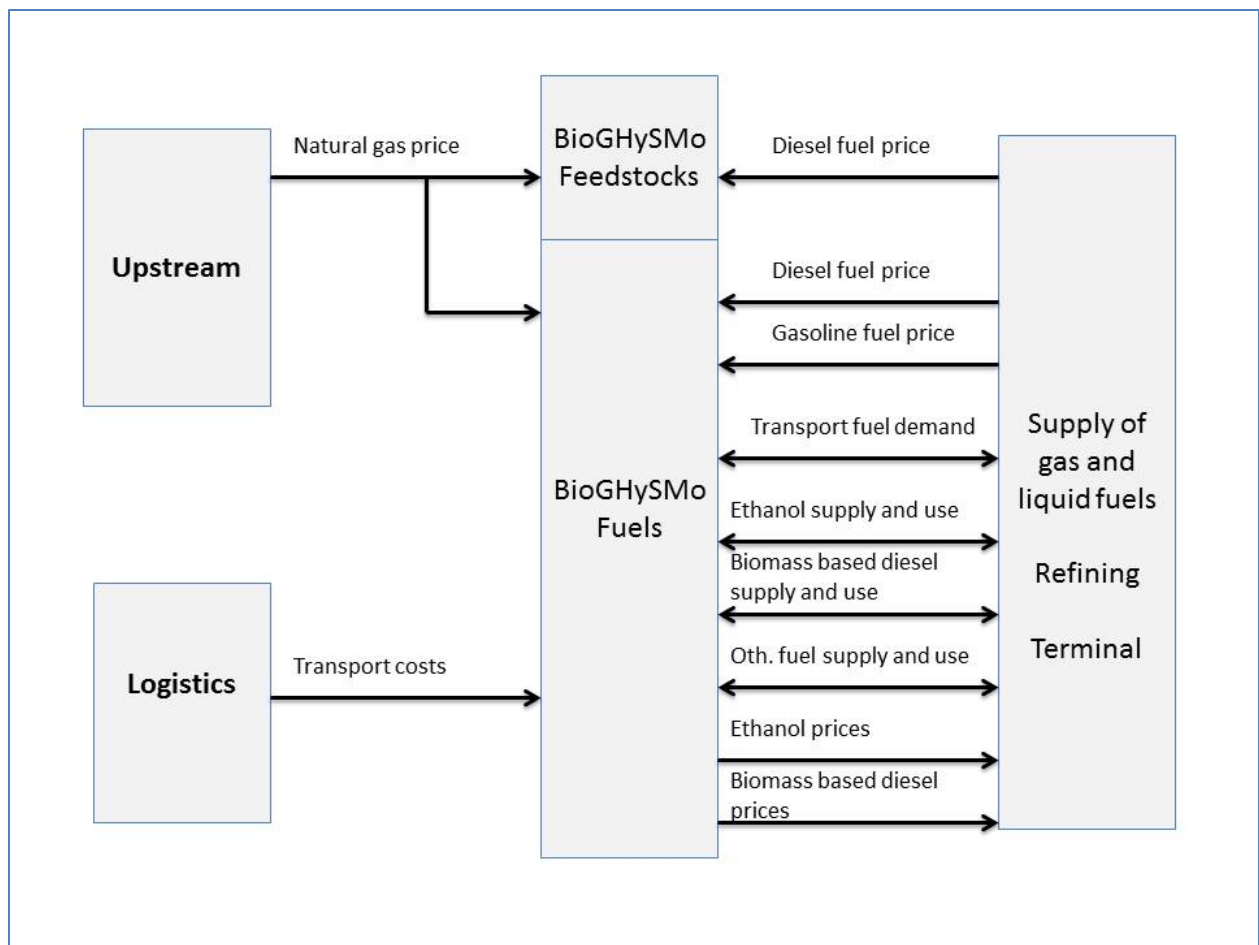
Upstream

Natural gas price

BioGHySMo Feedstocks

Diesel fuel price

BioGHySMo Fuels

Diesel fuel price

Gasoline fuel price

Transport fuel demand

Ethanol supply and use

Biomass based diesel supply and use

Oth. fuel supply and use

Ethanol prices

Biomass based diesel prices

Supply of gas and liquid fuels

Refining

Terminal

Logistics

Transport costs